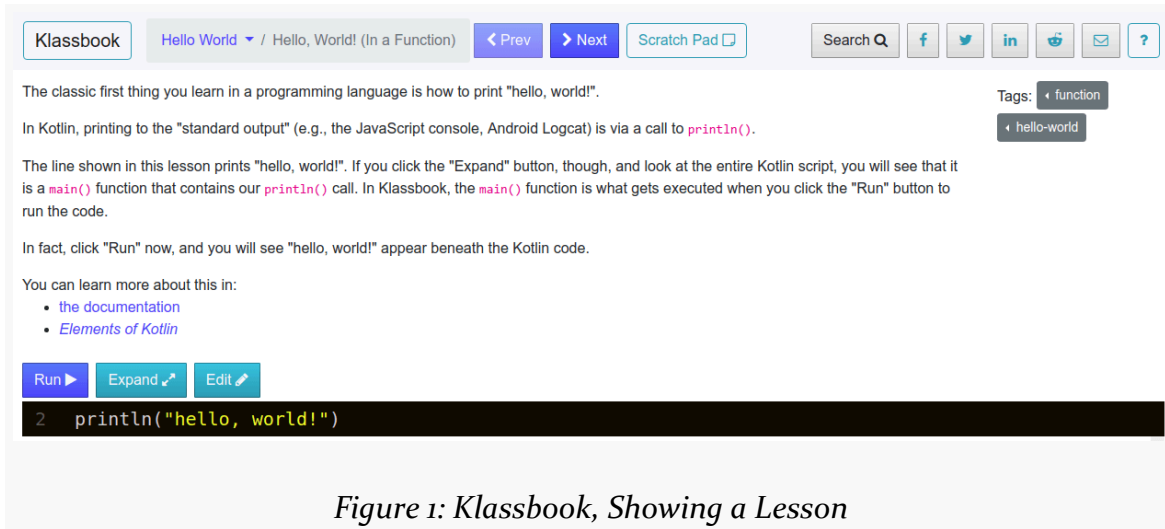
Klassbook Hello World / Hello, World! (In a Function) Prev Next Scratch Pad Search ?

The classic first thing you learn in a programming language is how to print "hello, world!".

In Kotlin, printing to the "standard output" (e.g., the JavaScript console, Android Logcat) is via a call to println().

The line shown in this lesson prints "hello, world!". If you click the "Expand" button, though, and look at the entire Kotlin script, you will see that it is a main() function that contains our println() call. In Klassbook, the main() function is what gets executed when you click the "Run" button to run the code.

In fact, click "Run" now, and you will see "hello, world!" appear beneath the Kotlin code.

You can learn more about this in:
- the documentation
- Elements of Kotlin

Tags: function hello-world

Run Expand Edit

2 println("hello, world!")

Figure 1: Klassbook, Showing a Lesson